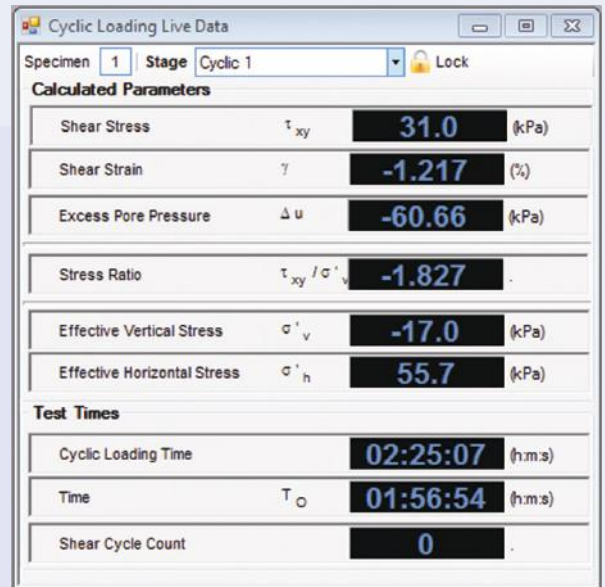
Cyclic Loading Live Data

Specimen 1 Stage Cyclic 1 Lock

Calculated Parameters

| | | | |
|---|---|---|---|
| Shear Stress | $\tau_{xy}$ | 31.0 | (kPa) |
| Shear Strain | $\gamma$ | -1.217 | (%) |
| Excess Pore Pressure | $\Delta u$ | -60.66 | (kPa) |
| Stress Ratio | $\tau_{xy} / \sigma'_v$ | -1.827 | . |
| Effective Vertical Stress | $\sigma'_v$ | -17.0 | (kPa) |
| Effective Horizontal Stress | $\sigma'_h$ | 55.7 | (kPa) |

Test Times

| | | | |
|---|---|---|---|
| Cyclic Loading Time | | 02:25:07 | (h:m:s) |
| Time | $T_O$ | 01:56:54 | (h:m:s) |
| Shear Cycle Count | | 0 | . |